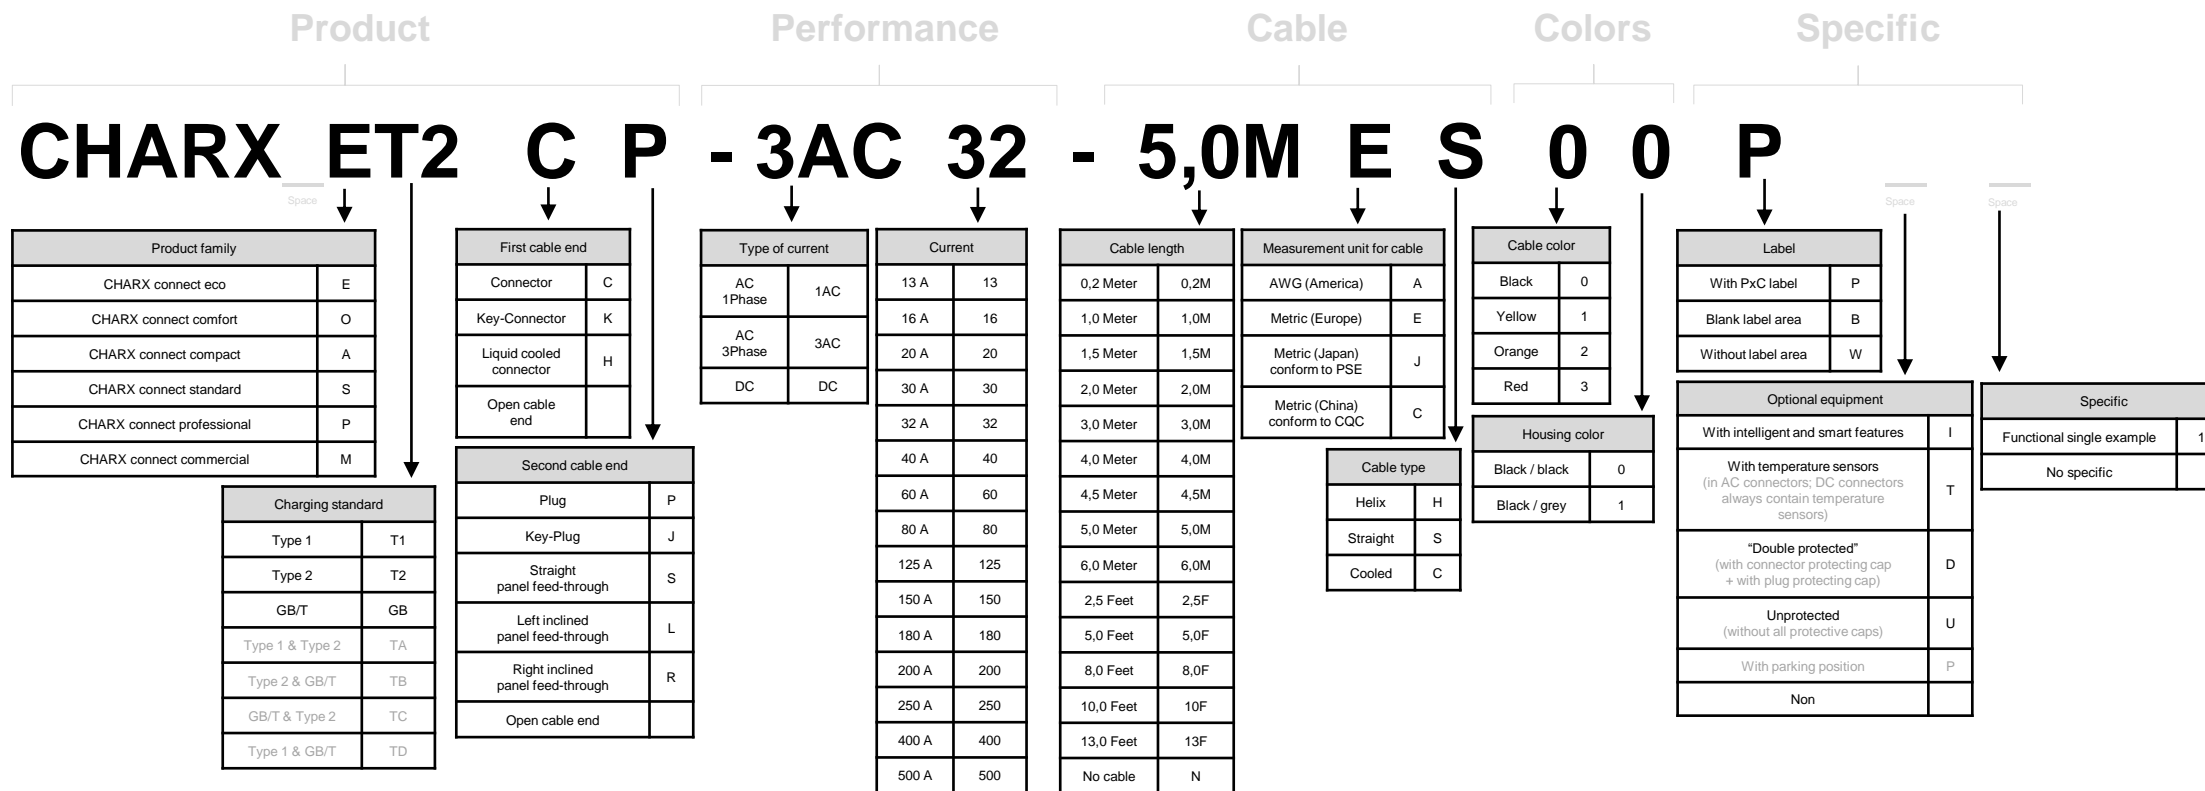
Product Performance Cable Colors Specific

CHARX_ET2 C P - 3AC 32 - 5,0M E S 0 0 P

Space

| Product family | |
|---|---|
| CHARX connect eco | E |
| CHARX connect comfort | O |
| CHARX connect compact | A |
| CHARX connect standard | S |
| CHARX connect professional | P |
| CHARX connect commercial | M |

| Charging standard | |
|---|---|
| Type 1 | T1 |
| Type 2 | T2 |
| GB/T | GB |
| Type 1 & Type 2 | TA |
| Type 2 & GB/T | TB |
| GB/T & Type 2 | TC |
| Type 1 & GB/T | TD |

| First cable end | |
|---|---|
| Connector | C |
| Key-Connector | K |
| Liquid cooled connector | H |
| Open cable end | |

| Second cable end | |
|---|---|
| Plug | P |
| Key-Plug | J |
| Straight panel feed-through | S |
| Left inclined panel feed-through | L |
| Right inclined panel feed-through | R |
| Open cable end | |

| Type of current | |
|---|---|
| AC 1Phase | 1AC |
| AC 3Phase | 3AC |
| DC | DC |

| Current | |
|---|---|
| 13 A | 13 |
| 16 A | 16 |
| 20 A | 20 |
| 30 A | 30 |
| 32 A | 32 |
| 40 A | 40 |
| 60 A | 60 |
| 80 A | 80 |
| 125 A | 125 |
| 150 A | 150 |
| 180 A | 180 |
| 200 A | 200 |
| 250 A | 250 |
| 400 A | 400 |
| 500 A | 500 |

| Cable length | |
|---|---|
| 0,2 Meter | 0,2M |
| 1,0 Meter | 1,0M |
| 1,5 Meter | 1,5M |
| 2,0 Meter | 2,0M |
| 3,0 Meter | 3,0M |
| 4,0 Meter | 4,0M |
| 4,5 Meter | 4,5M |
| 5,0 Meter | 5,0M |
| 6,0 Meter | 6,0M |
| 2,5 Feet | 2,5F |
| 5,0 Feet | 5,0F |
| 8,0 Feet | 8,0F |
| 10,0 Feet | 10F |
| 13,0 Feet | 13F |
| No cable | N |

| Measurement unit for cable | |
|---|---|
| AWG (America) | A |
| Metric (Europe) | E |
| Metric (Japan) conform to PSE | J |
| Metric (China) conform to CQC | C |

| Cable type | |
|---|---|
| Helix | H |
| Straight | S |
| Cooled | C |

| Cable color | |
|---|---|
| Black | 0 |
| Yellow | 1 |
| Orange | 2 |
| Red | 3 |

| Housing color | |
|---|---|
| Black / black | 0 |
| Black / grey | 1 |

| Label | |
|---|---|
| With PxC label | P |
| Blank label area | B |
| Without label area | W |

| Optional equipment | |
|---|---|
| With intelligent and smart features | I |
| With temperature sensors (in AC connectors; DC connectors always contain temperature sensors) | T |
| "Double protected" (with connector protecting cap + with plug protecting cap) | D |
| Unprotected (without all protective caps) | U |
| With parking position | P |
| Non | |

| Specific | |
|---|---|
| Functional single example | 1 |
| No specific | |